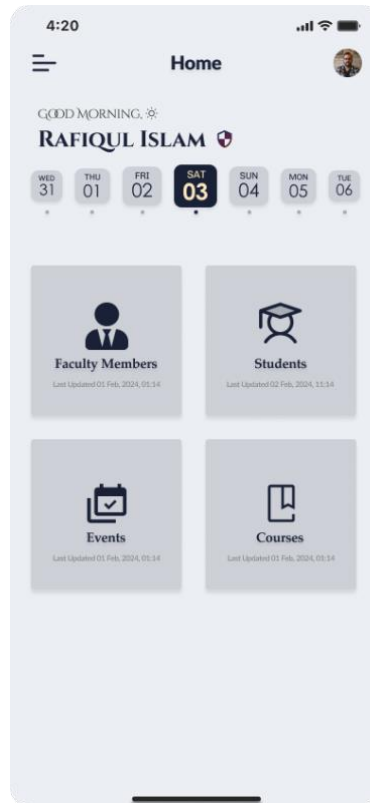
4:20

Home

GOOD MORNING,

RAFIQUL ISLAM

WED 31
THU 01
FRI 02
SAT 03
SUN 04
MON 05
TUE 06

Faculty Members
Last Updated 01 Feb, 2024, 01:14

Students
Last Updated 02 Feb, 2024, 11:14

Events
Last Updated 01 Feb, 2024, 01:14

Courses
Last Updated 01 Feb, 2024, 01:14